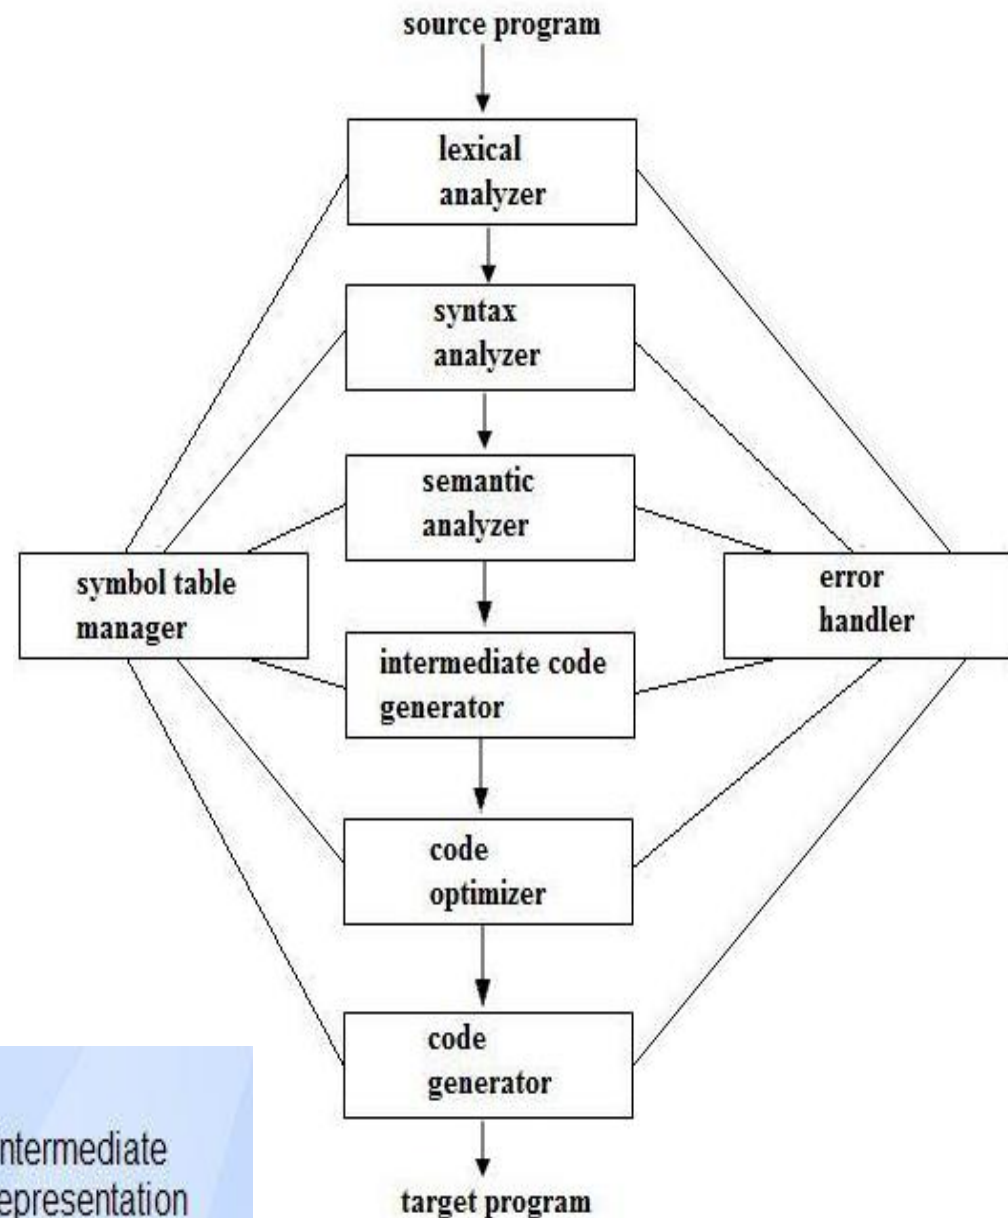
source program

lexical analyzer

syntax analyzer

semantic analyzer

symbol table manager

error handler

intermediate code generator

code optimizer

code generator

target program

ntermediate
epresentation